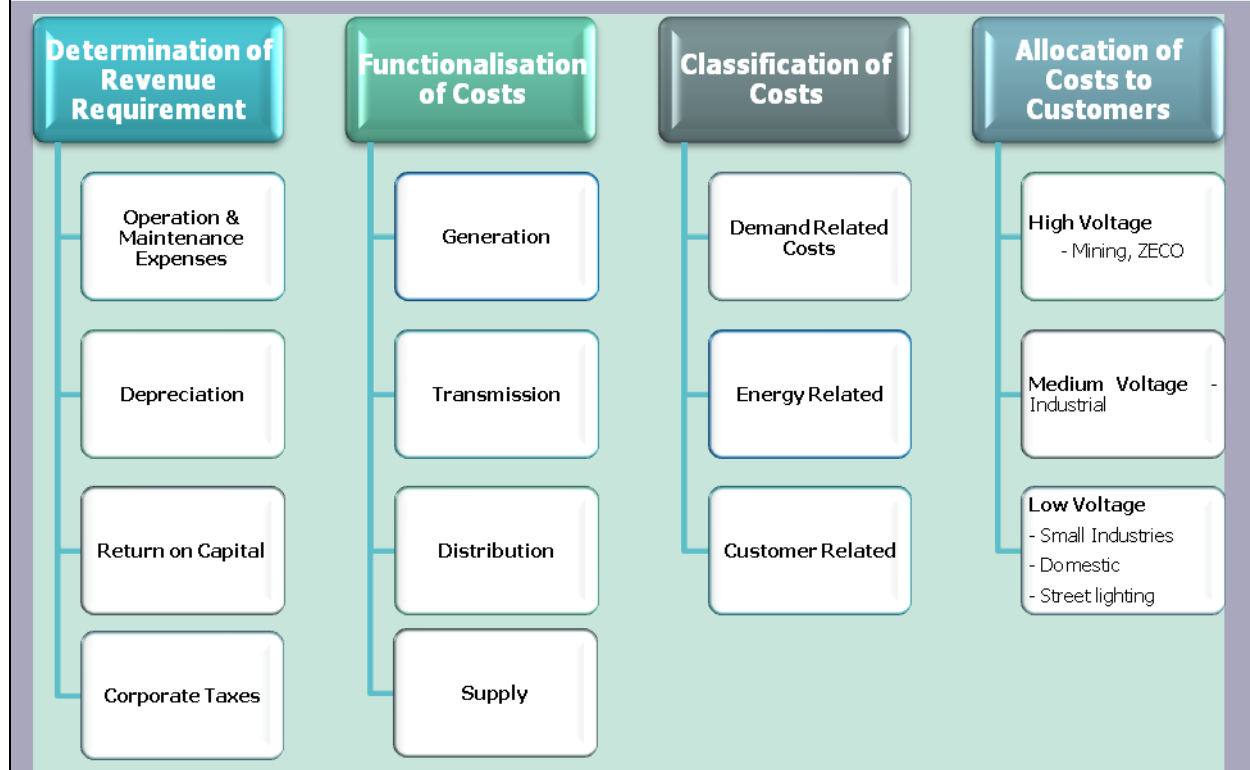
Determination of Revenue Requirement

Operation & Maintenance Expenses

Depreciation

Return on Capital

Corporate Taxes

Functionalisation of Costs

Generation

Transmission

Distribution

Supply

Classification of Costs

Demand Related Costs

Energy Related

Customer Related

Allocation of Costs to Customers

High Voltage
- Mining, ZECO

Medium Voltage - Industrial

Low Voltage
- Small Industries
- Domestic
- Street lighting